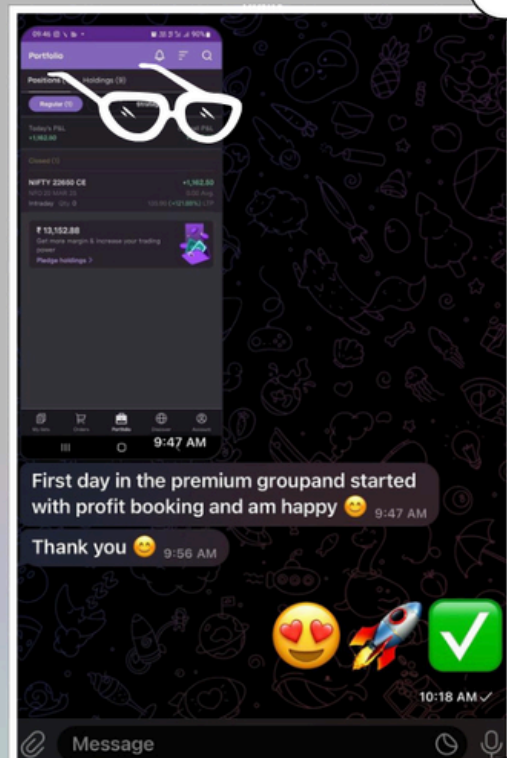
09:46 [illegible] 90%

Portfolio

Positions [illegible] Holdings (8)

Regular (1)

Today's P&L
+1,162.50

Closed (1)

NIFTY 22650 CE
NFO 20 MAR 25
Intraday Qty. 0

+1,162.50
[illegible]
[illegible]

₹ 13,152.88
Get more margin & increase your trading power
Pledge holdings >

My lists Orders Portfolio Discover Account

9:47 AM

First day in the premium groupand started with profit booking and am happy 😊 9:47 AM

Thank you 😊 9:56 AM

😍🚀✅

10:18 AM

Message